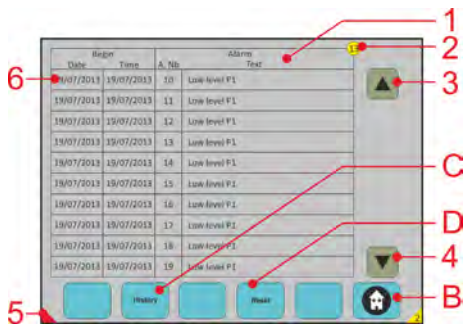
1
2
3
6
C
D
4
5
B

| Begin Date | Time | A. Nb | Alarm Text |
|---|---|---|---|
| 19/07/2013 | 19/07/2013 | 10 | Low level P1 |
| 19/07/2013 | 19/07/2013 | 11 | Low level P1 |
| 19/07/2013 | 19/07/2013 | 12 | Low level P1 |
| 19/07/2013 | 19/07/2013 | 13 | Low level P1 |
| 19/07/2013 | 19/07/2013 | 14 | Low level P1 |
| 19/07/2013 | 19/07/2013 | 15 | Low level P1 |
| 19/07/2013 | 19/07/2013 | 16 | Low level P1 |
| 19/07/2013 | 19/07/2013 | 17 | Low level P1 |
| 19/07/2013 | 19/07/2013 | 18 | Low level P1 |
| 19/07/2013 | 19/07/2013 | 19 | Low level P1 |

15

History
Reset
2